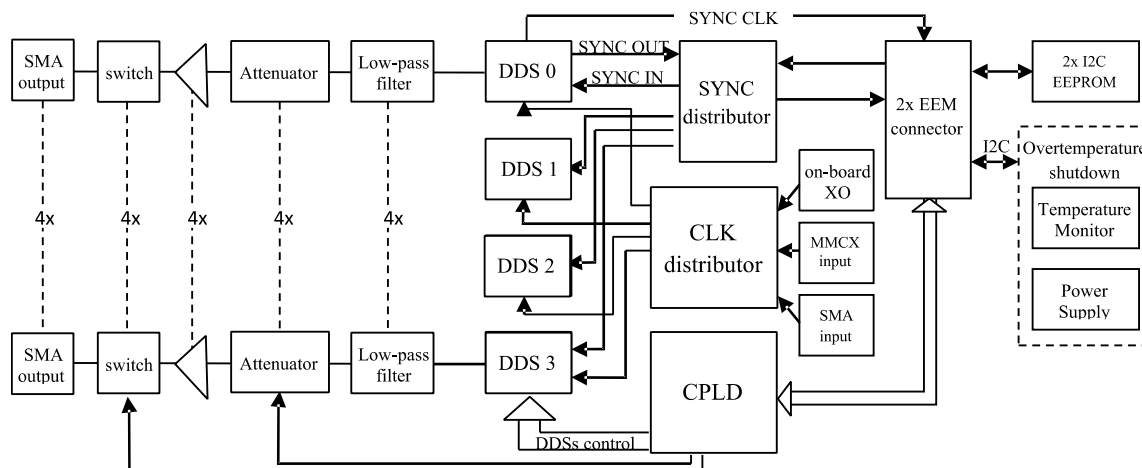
SYNC CLK

SMA output

switch

Attenuator

Low-pass filter

DDS 0

SYNC OUT

SYNC IN

SYNC distributor

2x EEM connector

2x I2C EEPROM

I2C

Overtemperature shutdown

Temperature Monitor

Power Supply

DDS 1

on-board XO

CLK distributor

MMCX input

DDS 2

SMA input

4x

4x

4x

4x

4x

SMA output

switch

Attenuator

Low-pass filter

DDS 3

CPLD

DDSs control